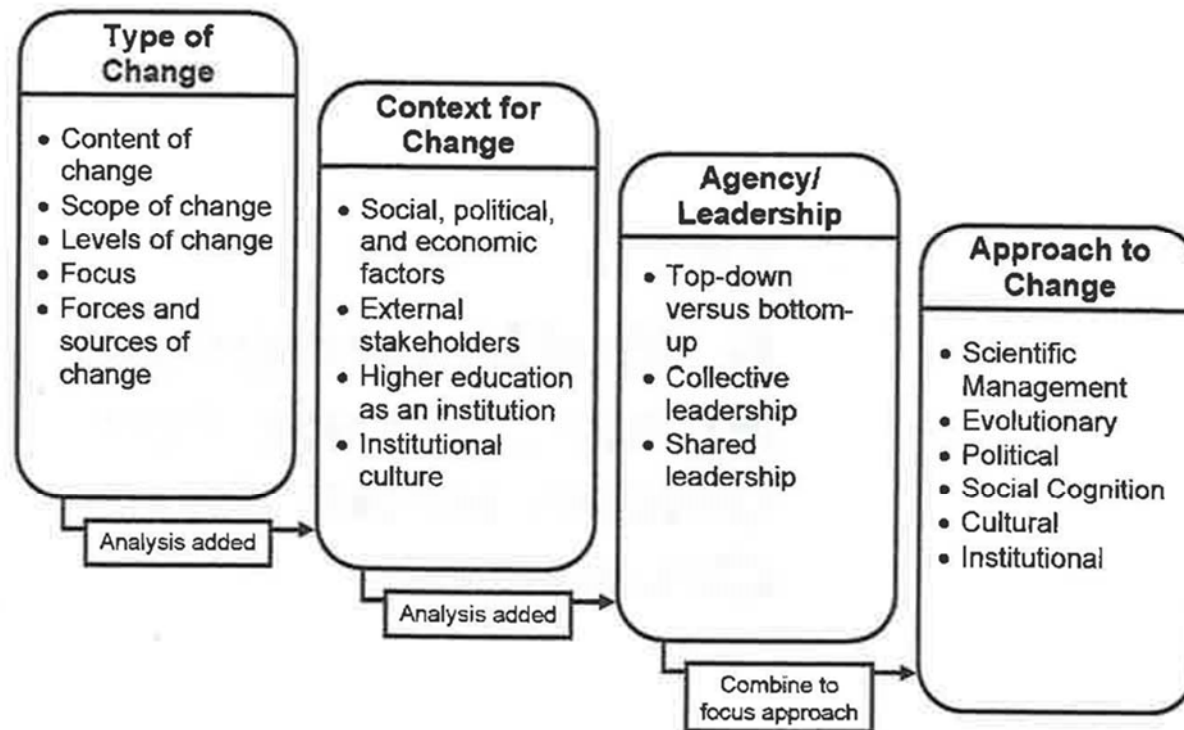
Type of Change

- Content of change
- Scope of change
- Levels of change
- Focus
- Forces and sources of change

Analysis added

Context for Change

- Social, political, and economic factors
- External stakeholders
- Higher education as an institution
- Institutional culture

Analysis added

Agency/ Leadership

- Top-down versus bottom-up
- Collective leadership
- Shared leadership

Combine to focus approach

Approach to Change

- Scientific Management
- Evolutionary
- Political
- Social Cognition
- Cultural
- Institutional